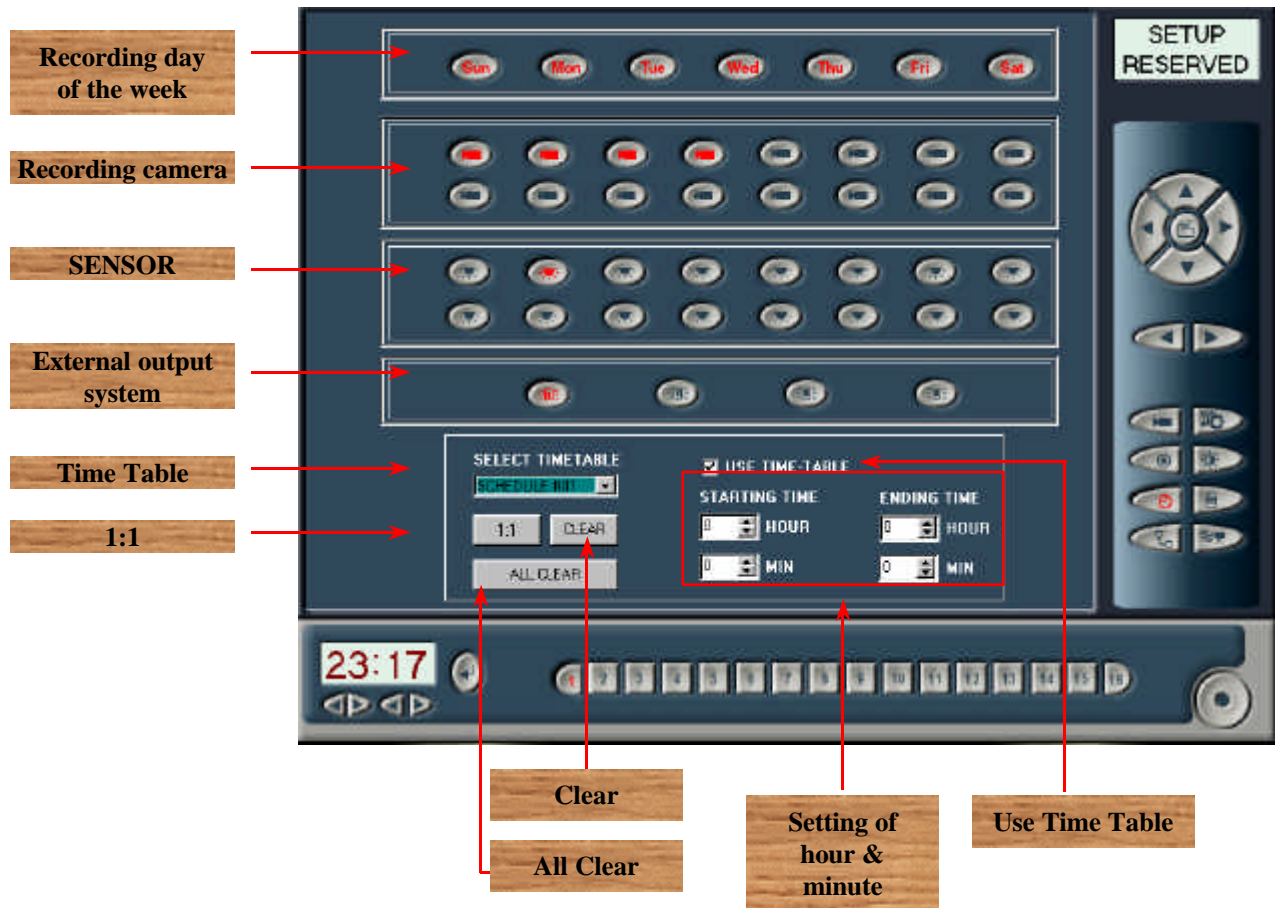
Recording day of the week

Recording camera

SENSOR

External output system

Time Table

1:1

Sun Mon Tue Wed Thu Fri Sat

SETUP RESERVED

SELECT TIMETABLE

SCHEDULE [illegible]

USE TIME-TABLE

STARTING TIME

ENDING TIME

0 HOUR

0 HOUR

0 MIN

0 MIN

1:1

CLEAR

ALL CLEAR

23:17

1 2 3 4 5 6 7 8 9 10 11 12 13 14 15 16

Clear

All Clear

Setting of hour & minute

Use Time Table